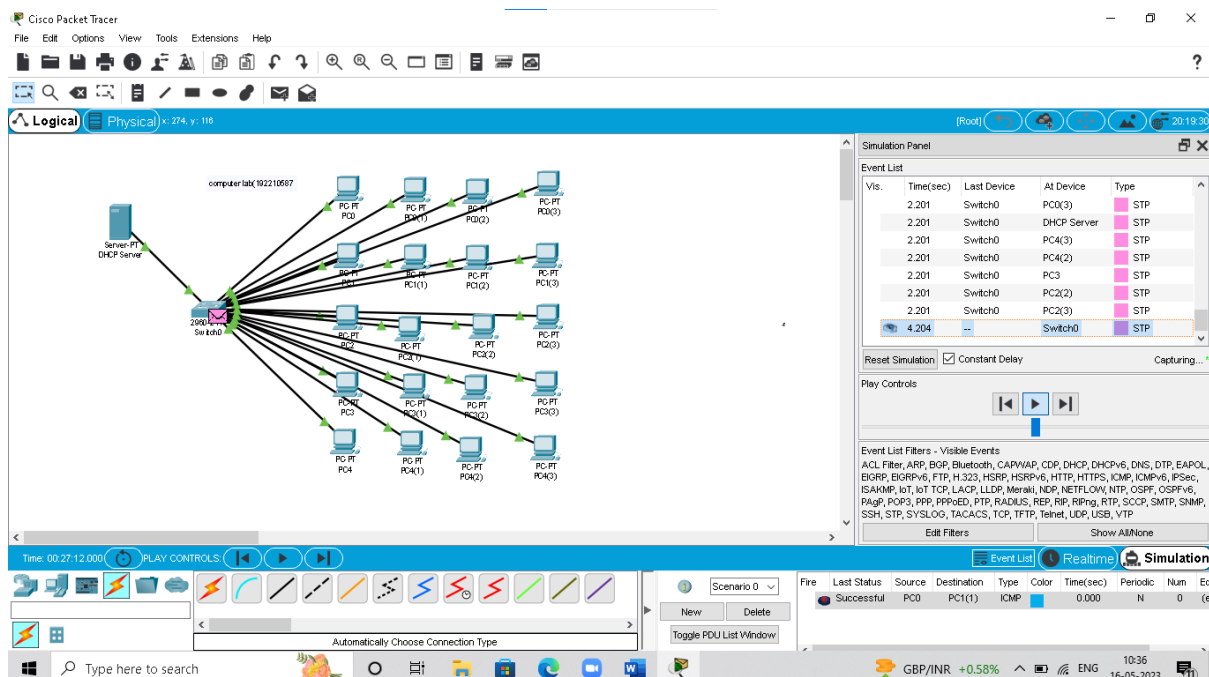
Cisco Packet Tracer

File Edit Options View Tools Extensions Help

Logical Physical x: 274, y: 116

[Root] 20:19:30

computer lab(192210587)

Server-PT DHCP Server

2960 Switch0

PC-PT PC0
PC-PT PC0(1)
PC-PT PC0(2)
PC-PT PC0(3)
PC-PT PC1
PC-PT PC1(1)
PC-PT PC1(2)
PC-PT PC1(3)
PC-PT PC2
PC-PT PC2(1)
PC-PT PC2(2)
PC-PT PC2(3)
PC-PT PC3
PC-PT PC3(1)
PC-PT PC3(2)
PC-PT PC3(3)
PC-PT PC4
PC-PT PC4(1)
PC-PT PC4(2)
PC-PT PC4(3)

Simulation Panel

Event List

| Vis. | Time(sec) | Last Device | At Device | Type |
|---|---|---|---|---|
| | 2.201 | Switch0 | PC0(3) | STP |
| | 2.201 | Switch0 | DHCP Server | STP |
| | 2.201 | Switch0 | PC4(3) | STP |
| | 2.201 | Switch0 | PC4(2) | STP |
| | 2.201 | Switch0 | PC3 | STP |
| | 2.201 | Switch0 | PC2(2) | STP |
| | 2.201 | Switch0 | PC2(3) | STP |
| | 4.204 | -- | Switch0 | STP |

Reset Simulation Constant Delay Capturing...

Play Controls

Event List Filters - Visible Events
ACL Filter, ARP, BGP, Bluetooth, CAPWAP, CDP, DHCP, DHCPv6, DNS, DTP, EAPOL, EIGRP, EIGRPv6, FTP, H.323, HSRP, HSRPv6, HTTP, HTTPS, ICMP, ICMPv6, IPSec, ISAKMP, IoT, IoT TCP, LACP, LLDP, Meraki, NDP, NETFLOW, NTP, OSPF, OSPFv6, PAgP, POP3, PPP, PPPoED, PTP, RADIUS, REP, RIP, RIPng, RTP, SCCP, SMTP, SNMP, SSH, STP, SYSLOG, TACACS, TCP, TFTP, Telnet, UDP, USB, VTP

Edit Filters Show All/None

Time: 00:27:12.000 PLAY CONTROLS:

Event List Realtime Simulation

Scenario 0

New Delete

Toggle PDU List Window

Automatically Choose Connection Type

| Fire | Last Status | Source | Destination | Type | Color | Time(sec) | Periodic | Num | Ed |
|---|---|---|---|---|---|---|---|---|---|
| | Successful | PC0 | PC1(1) | ICMP | | 0.000 | N | 0 | (e |

Type here to search

GBP/INR +0.58% ENG 10:36 16-05-2023